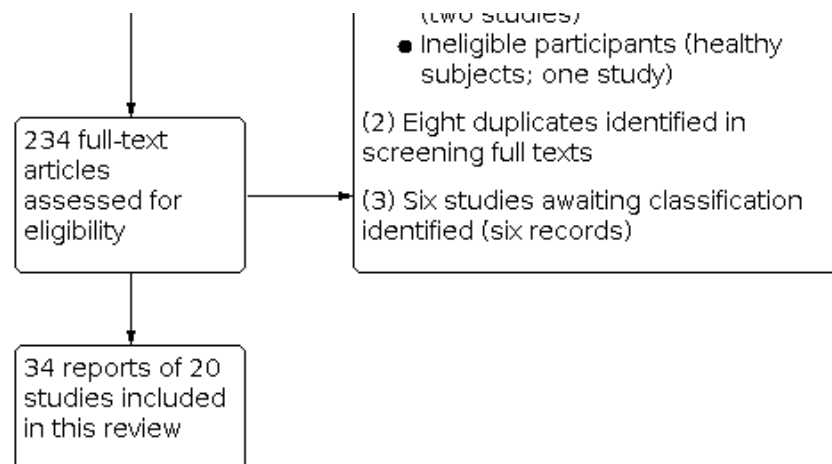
(two studies)
• Ineligible participants (healthy subjects; one study)

(2) Eight duplicates identified in screening full texts

(3) Six studies awaiting classification identified (six records)

234 full-text articles assessed for eligibility

34 reports of 20 studies included in this review